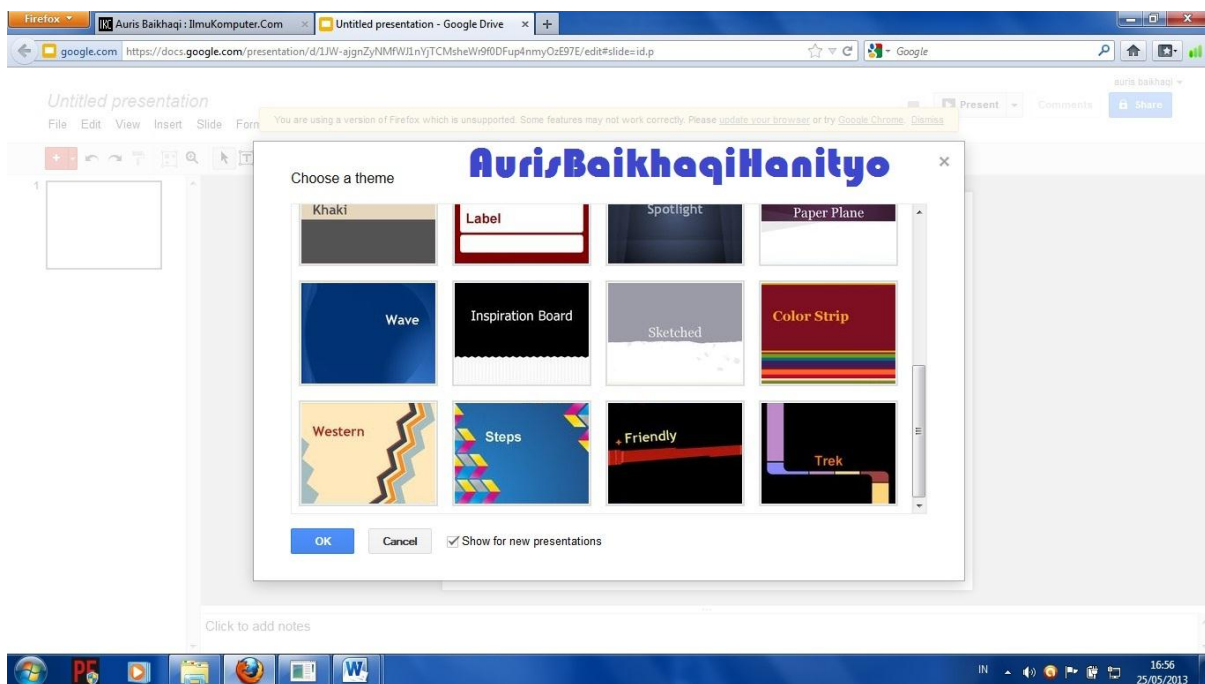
Firefox
Auris Baikhaqi : IlmuKomputer.Com ×
Untitled presentation - Google Drive ×
+

google.com https://docs.google.com/presentation/d/1JW-ajgnZyNMfWJ1nYjTCMsheWr9f0DFup4nmyOzE97E/edit#slide=id.p

Google

auris baikhaqi

Untitled presentation

File Edit View Insert Slide Form

You are using a version of Firefox which is unsupported. Some features may not work correctly. Please update your browser or try Google Chrome. Dismiss

Present Comments Share

1

Choose a theme

AurisBaikhaqiHanityo

×

Khaki
Label
Spotlight
Paper Plane
Wave
Inspiration Board
Sketched
Color Strip
Western
Steps
Friendly
Trek

OK
Cancel
Show for new presentations

Click to add notes

IN
16:56
25/05/2013